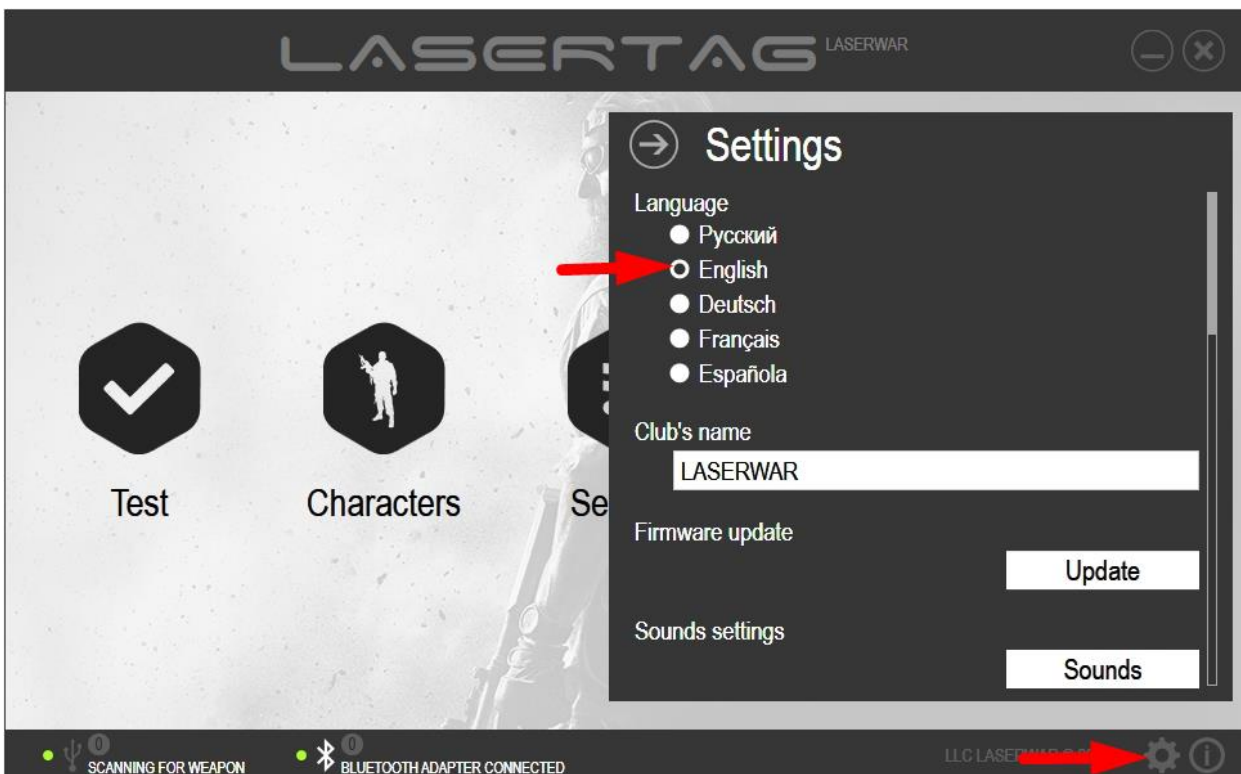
LASERTAG LASERWAR

Settings

Language
Русский
English
Deutsch
Français
Española

Club's name
LASERWAR

Firmware update
Update

Sounds settings
Sounds

Test

Characters

Se

0 SCANNING FOR WEAPON

0 BLUETOOTH ADAPTER CONNECTED

LLC LASE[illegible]